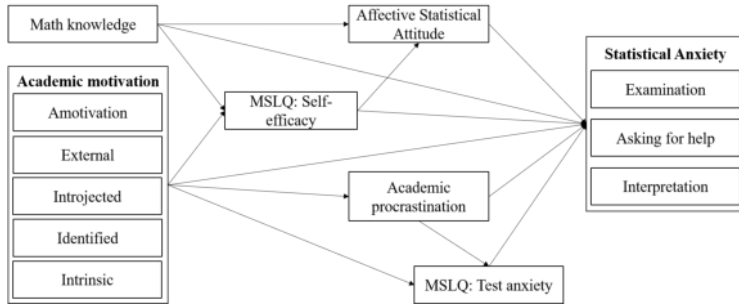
Math knowledge

Affective Statistical Attitude

Academic motivation

Amotivation

External

Introjected

Identified

Intrinsic

MSLQ: Self-efficacy

Academic procrastination

MSLQ: Test anxiety

Statistical Anxiety

Examination

Asking for help

Interpretation